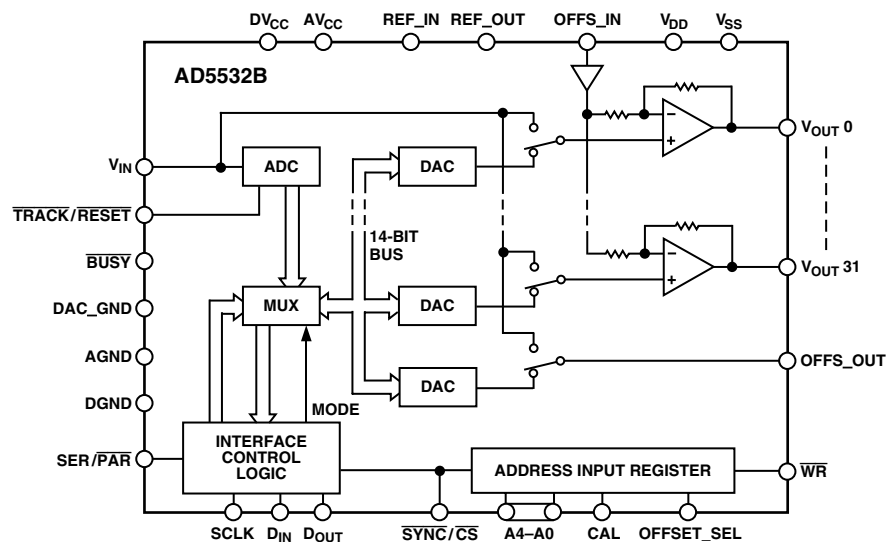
$DV_{CC}$ $AV_{CC}$ REF_IN REF_OUT OFFS_IN $V_{DD}$ $V_{SS}$

AD5532B

$V_{IN}$

$\overline{TRACK}/\overline{RESET}$

$\overline{BUSY}$

DAC_GND

AGND

DGND

SER/$\overline{PAR}$

ADC

DAC

14-BIT BUS

MUX

DAC

DAC

MODE

INTERFACE CONTROL LOGIC

ADDRESS INPUT REGISTER

$V_{OUT}$ 0

$V_{OUT}$ 31

OFFS_OUT

$\overline{WR}$

SCLK $D_{IN}$ $D_{OUT}$ $\overline{SYNC}/\overline{CS}$ A4–A0 CAL OFFSET_SEL